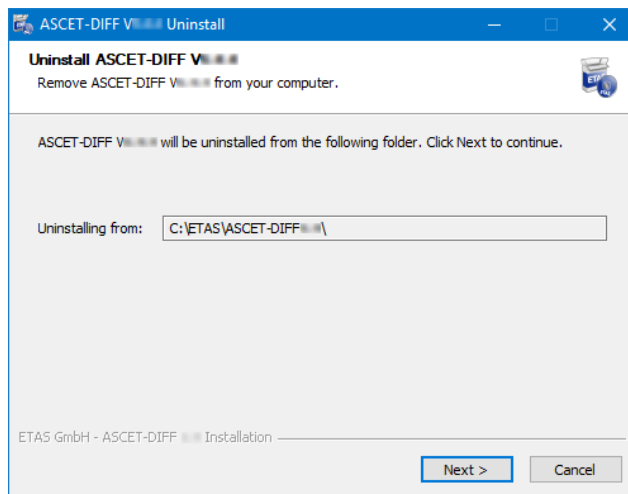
ASCET-DIFF V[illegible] Uninstall

Uninstall ASCET-DIFF V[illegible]
Remove ASCET-DIFF V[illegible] from your computer.

ETAS

ASCET-DIFF V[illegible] will be uninstalled from the following folder. Click Next to continue.

Uninstalling from: C:\ETAS\ASCET-DIFF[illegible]\

ETAS GmbH - ASCET-DIFF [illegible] Installation

Next >
Cancel